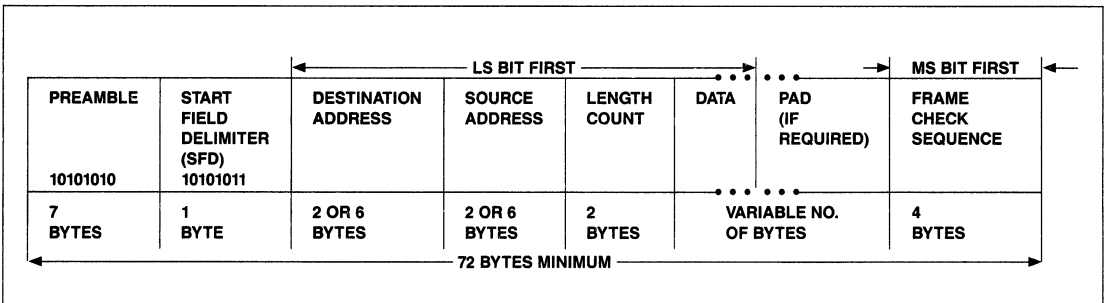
LS BIT FIRST

MS BIT FIRST

| PREAMBLE 10101010 | START FIELD DELIMITER (SFD) 10101011 | DESTINATION ADDRESS | SOURCE ADDRESS | LENGTH COUNT | DATA | PAD (IF REQUIRED) | FRAME CHECK SEQUENCE |
|---|---|---|---|---|---|---|---|
| 7 BYTES | 1 BYTE | 2 OR 6 BYTES | 2 OR 6 BYTES | 2 BYTES | VARIABLE NO. OF BYTES | | 4 BYTES |

72 BYTES MINIMUM